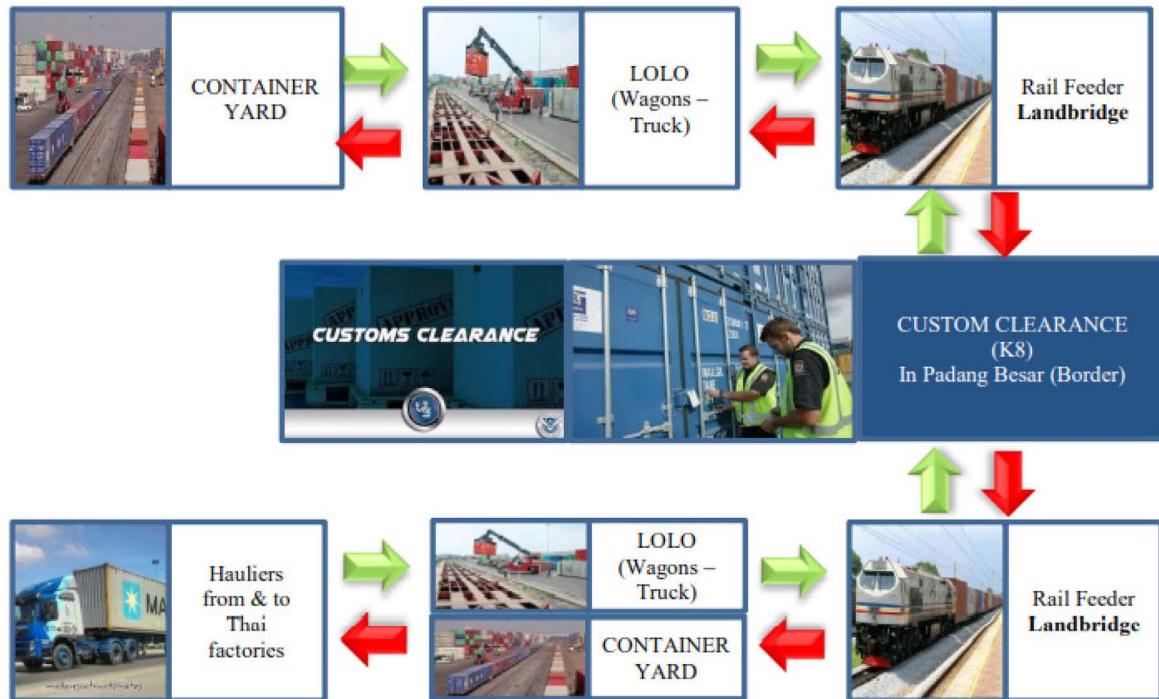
CONTAINER YARD

LOLO (Wagons – Truck)

Rail Feeder **Landbridge**

CUSTOMS CLEARANCE

CUSTOM CLEARANCE (K8) In Padang Besar (Border)

Hauliers from & to Thai factories

LOLO (Wagons – Truck)

CONTAINER YARD

Rail Feeder **Landbridge**